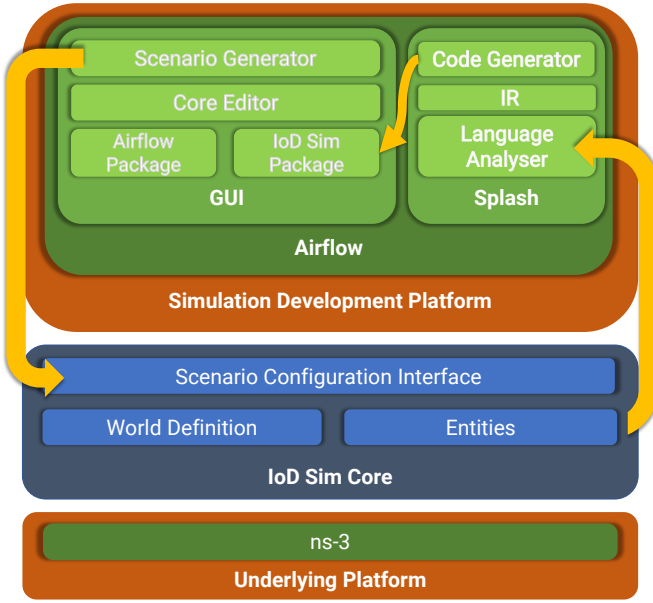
Scenario Generator

Core Editor

Airflow Package

IoD Sim Package

GUI

Code Generator

IR

Language Analyser

Splash

Airflow

Simulation Development Platform

Scenario Configuration Interface

World Definition

Entities

IoD Sim Core

ns-3

Underlying Platform